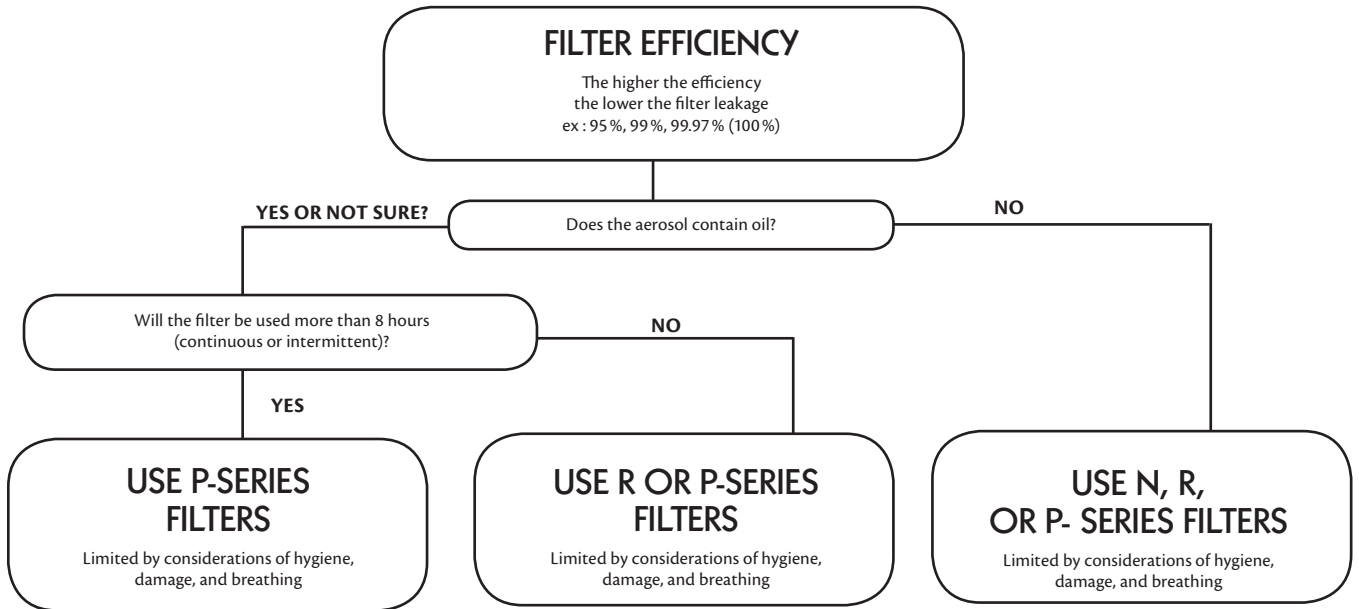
FILTER EFFICIENCY

The higher the efficiency the lower the filter leakage ex : 95 %, 99 %, 99.97 % (100 %)

YES OR NOT SURE?

Does the aerosol contain oil?

NO

Will the filter be used more than 8 hours (continuous or intermittent)?

NO

YES

USE P-SERIES FILTERS

Limited by considerations of hygiene, damage, and breathing

USE R OR P-SERIES FILTERS

Limited by considerations of hygiene, damage, and breathing

USE N, R, OR P- SERIES FILTERS

Limited by considerations of hygiene, damage, and breathing